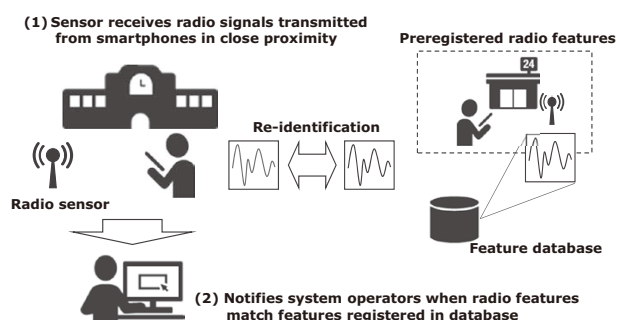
(1) Sensor receives radio signals transmitted from smartphones in close proximity

Preregistered radio features

24

Re-identification

Radio sensor

Feature database

(2) Notifies system operators when radio features match features registered in database